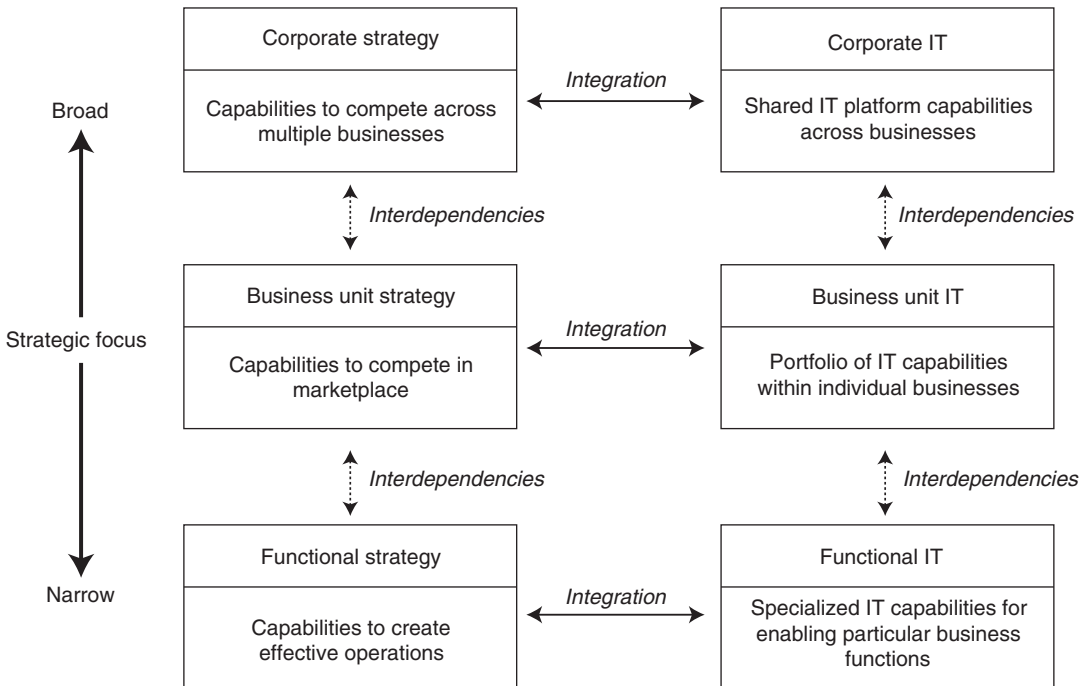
Broad

Strategic focus

Narrow

Corporate strategy

Capabilities to compete across multiple businesses

Integration

Corporate IT

Shared IT platform capabilities across businesses

Interdependencies

Interdependencies

Business unit strategy

Capabilities to compete in marketplace

Integration

Business unit IT

Portfolio of IT capabilities within individual businesses

Interdependencies

Interdependencies

Functional strategy

Capabilities to create effective operations

Integration

Functional IT

Specialized IT capabilities for enabling particular business functions